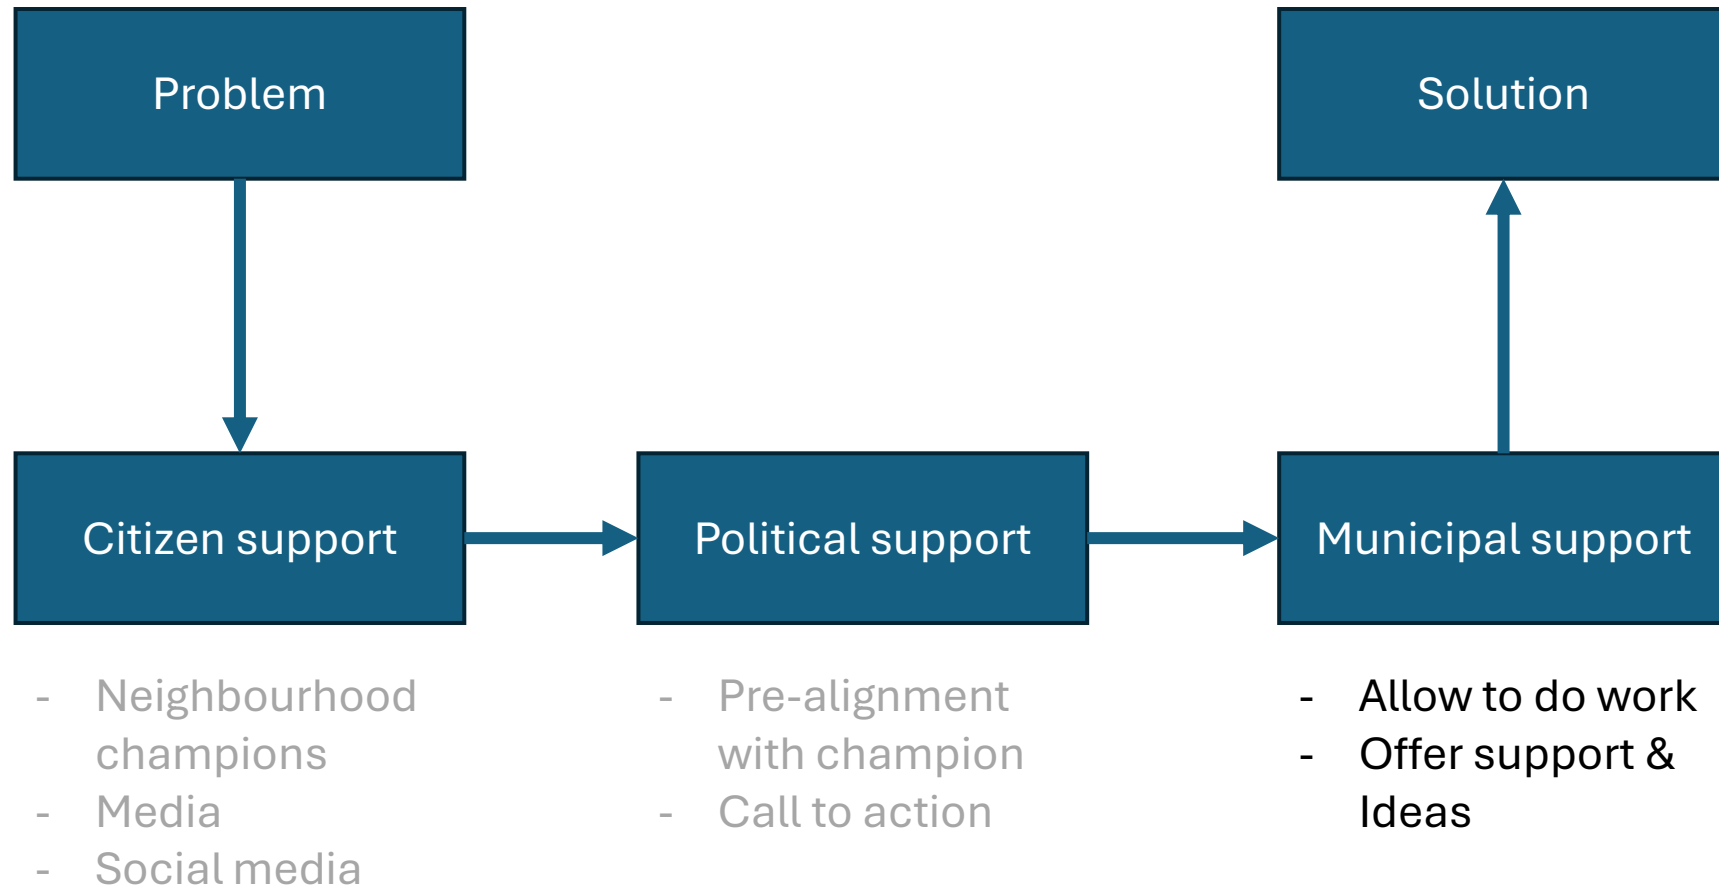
Problem

Solution

Citizen support

Political support

Municipal support

- Neighbourhood champions
- Media
- Social media

- Pre-alignment with champion
- Call to action

- Allow to do work
- Offer support & Ideas